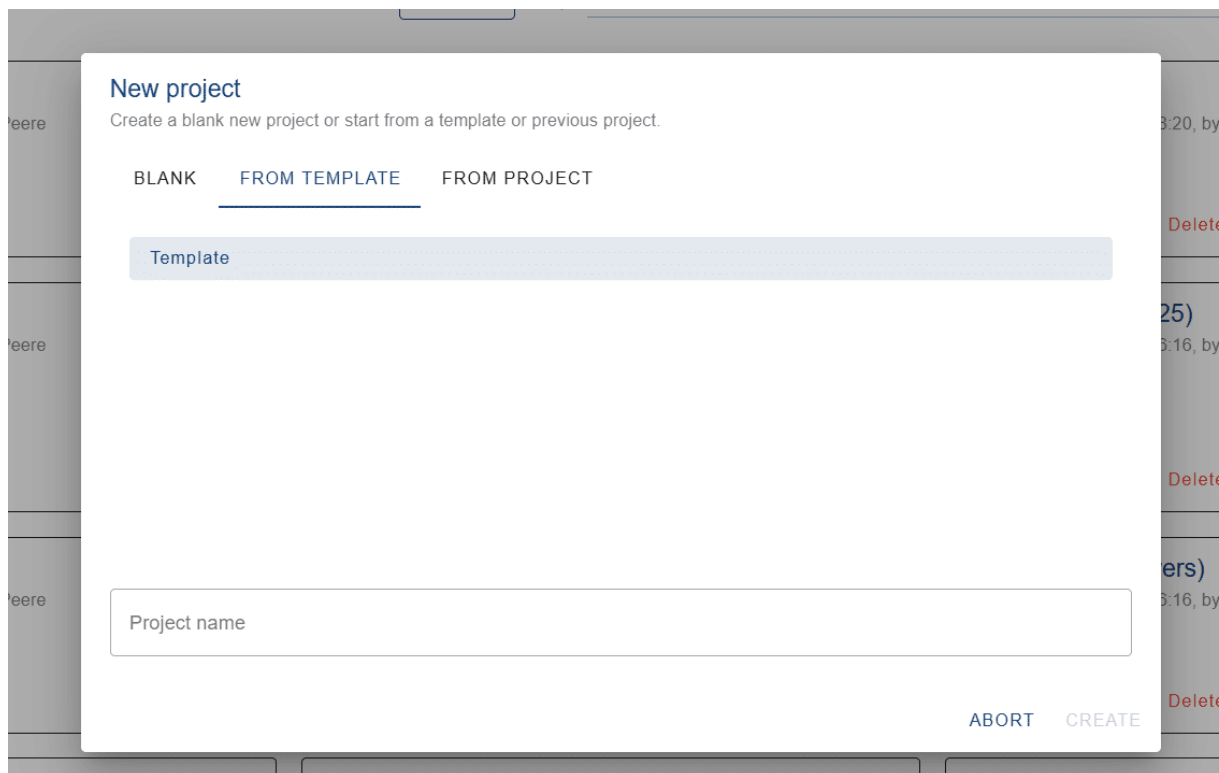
'eere

'eere

'eere

3:20, by

Delete

25)

6:16, by

Delete

ers)

6:16, by

Delete

New project

Create a blank new project or start from a template or previous project.

BLANK FROM TEMPLATE FROM PROJECT

Template

Project name

ABORT CREATE